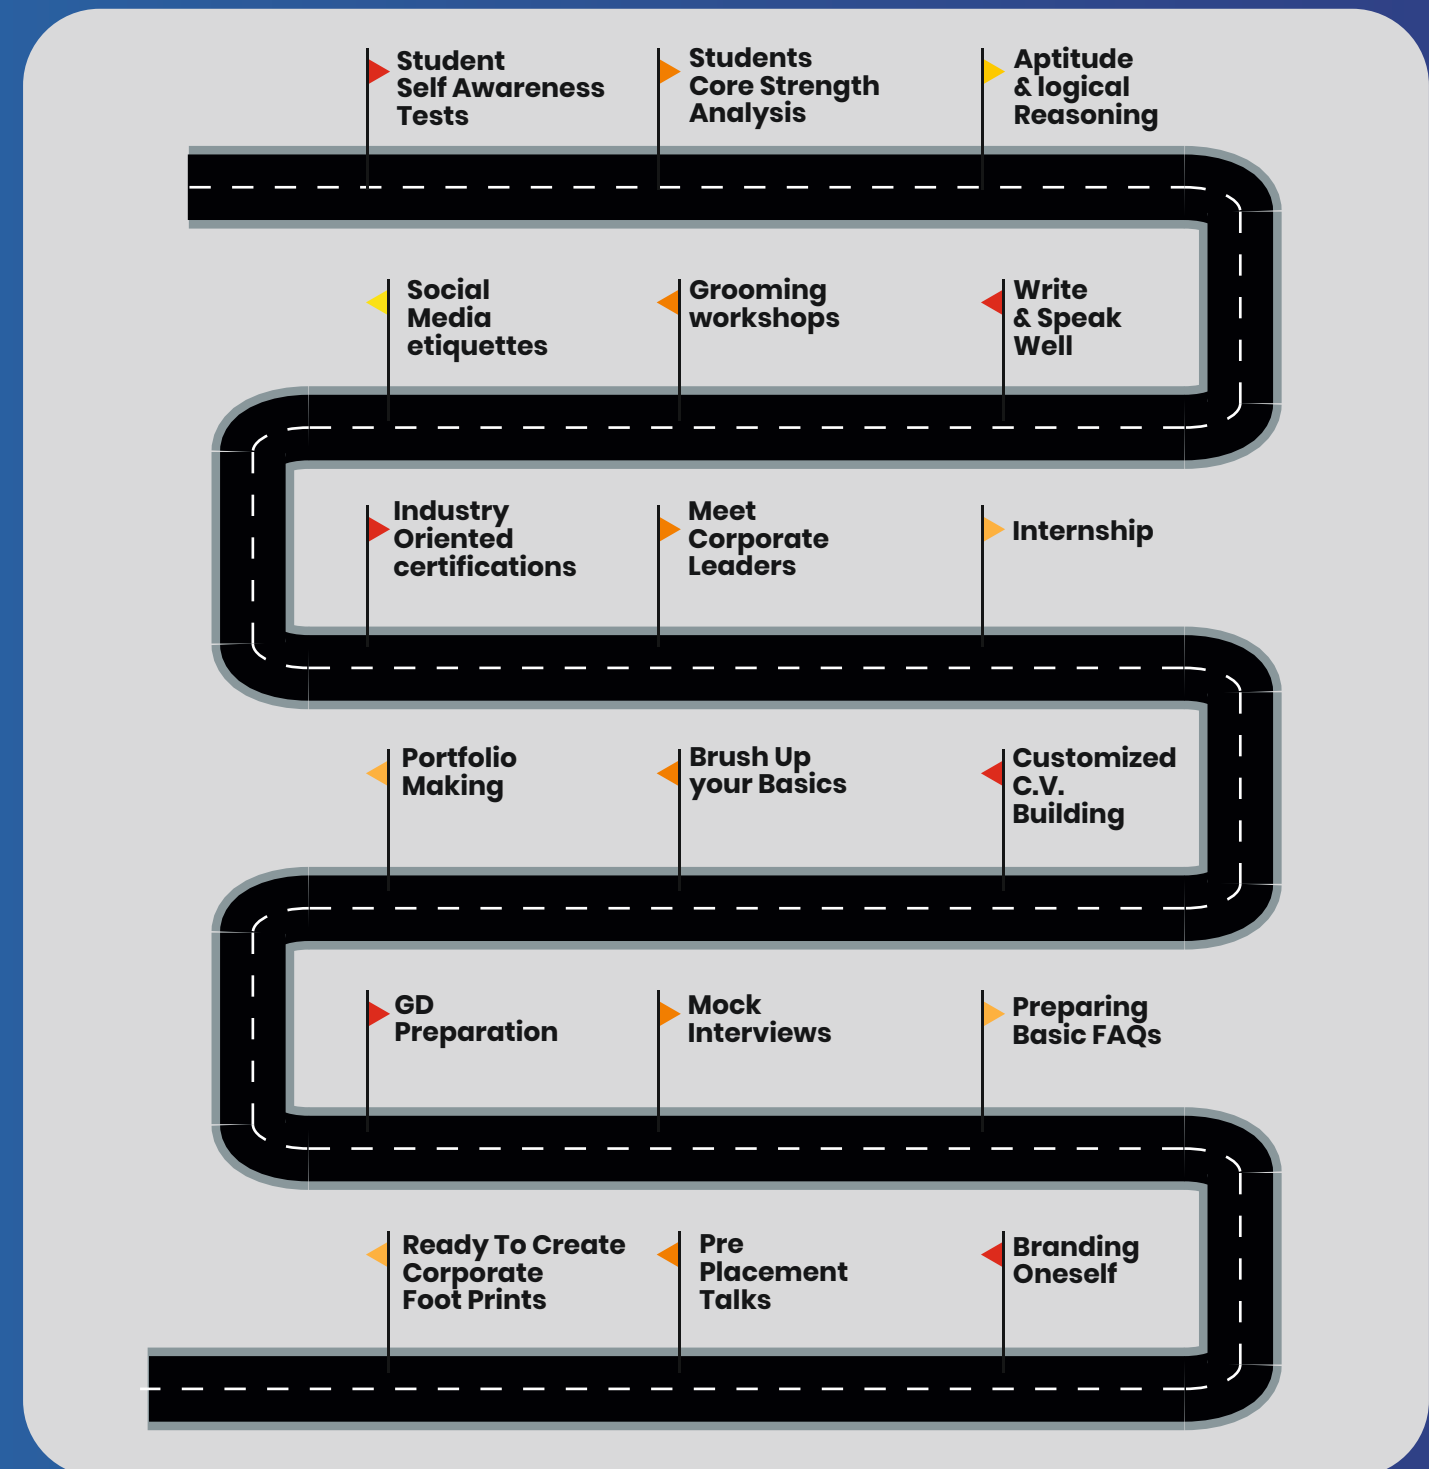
Student Self Awareness Tests

Students Core Strength Analysis

Aptitude & logical Reasoning

Social Media etiquettes

Grooming workshops

Write & Speak Well

Industry Oriented certifications

Meet Corporate Leaders

Internship

Portfolio Making

Brush Up your Basics

Customized C.V. Building

GD Preparation

Mock Interviews

Preparing Basic FAQs

Ready To Create Corporate Foot Prints

Pre Placement Talks

Branding Oneself